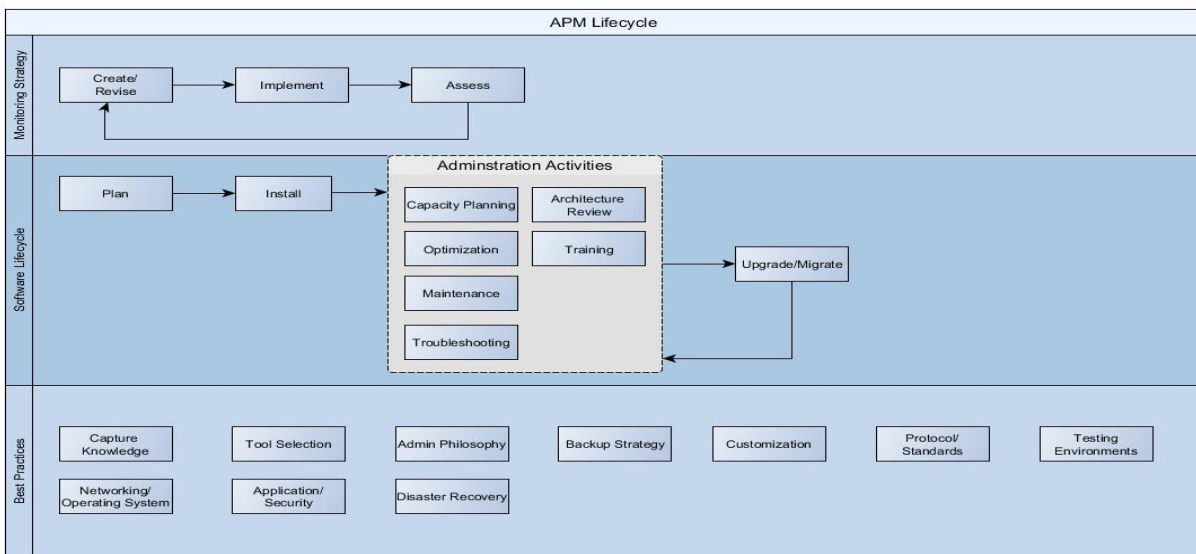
APM Lifecycle

Monitoring Strategy

Create/
Revise

Implement

Assess

Software Lifecycle

Plan

Install

Adminstration Activities

Capacity Planning

Architecture Review

Optimization

Training

Maintenance

Troubleshooting

Upgrade/Migrate

Best Practices

Capture Knowledge

Tool Selection

Admin Philosophy

Backup Strategy

Customization

Protocol/
Standards

Testing Environments

Networking/
Operating System

Application/
Security

Disaster Recovery